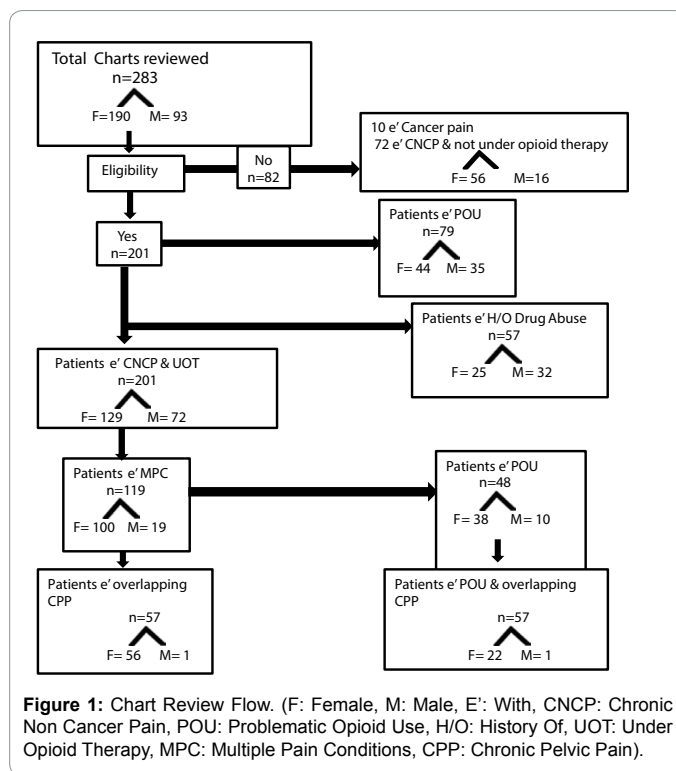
Total Charts reviewed
n=283
F=190 M= 93

Eligibility

No
n=82

10 e' Cancer pain
72 e' CNCP & not under opioid therapy
F= 56 M=16

Yes
n=201

Patients e' POU
n=79
F= 44 M= 35

Patients e' H/O Drug Abuse
n=57
F= 25 M= 32

Patients e' CNCP & UOT
n=201
F= 129 M= 72

Patients e' MPC
n=119
F= 100 M= 19

Patients e' POU
n=48
F= 38 M= 10

Patients e' overlapping CPP
n=57
F= 56 M= 1

Patients e' POU & overlapping CPP
n=57
F= 22 M= 1

**Figure 1:** Chart Review Flow. (F: Female, M: Male, E': With, CNCP: Chronic Non Cancer Pain, POU: Problematic Opioid Use, H/O: History Of, UOT: Under Opioid Therapy, MPC: Multiple Pain Conditions, CPP: Chronic Pelvic Pain).